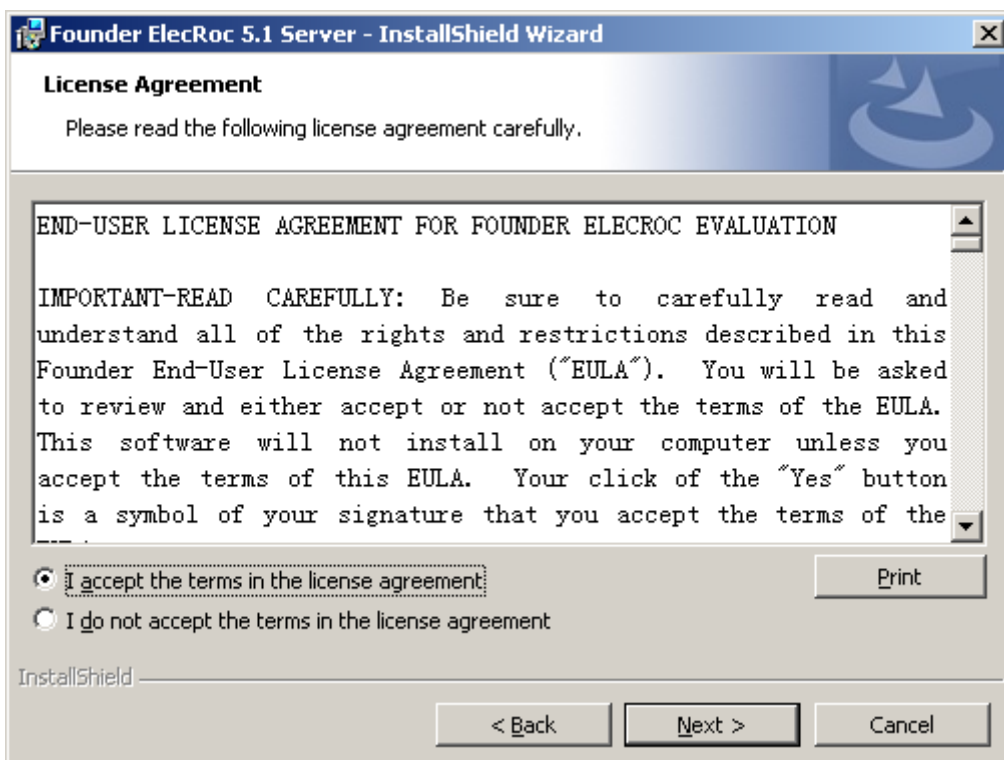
Founder ElecRoc 5.1 Server - InstallShield Wizard

License Agreement

Please read the following license agreement carefully.

END-USER LICENSE AGREEMENT FOR FOUNDER ELECROC EVALUATION

IMPORTANT-READ CAREFULLY: Be sure to carefully read and understand all of the rights and restrictions described in this Founder End-User License Agreement ("EULA"). You will be asked to review and either accept or not accept the terms of the EULA. This software will not install on your computer unless you accept the terms of this EULA. Your click of the "Yes" button is a symbol of your signature that you accept the terms of the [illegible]

I accept the terms in the license agreement

Print

I do not accept the terms in the license agreement

InstallShield

< Back

Next >

Cancel